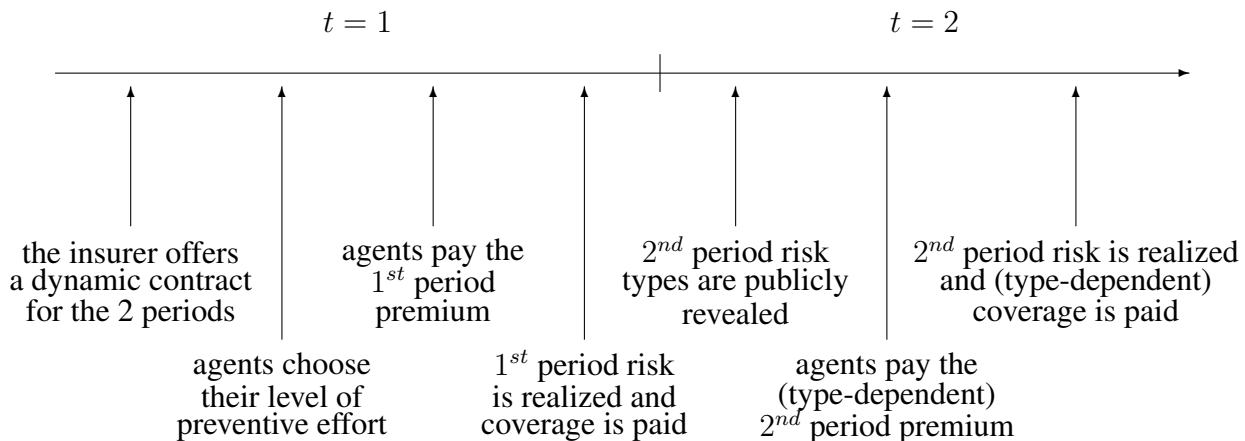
$t = 1$

$t = 2$

the insurer offers a dynamic contract for the 2 periods

agents choose their level of preventive effort

agents pay the $1^{st}$ period premium

$1^{st}$ period risk is realized and coverage is paid

$2^{nd}$ period risk types are publicly revealed

agents pay the (type-dependent) $2^{nd}$ period premium

$2^{nd}$ period risk is realized and (type-dependent) coverage is paid